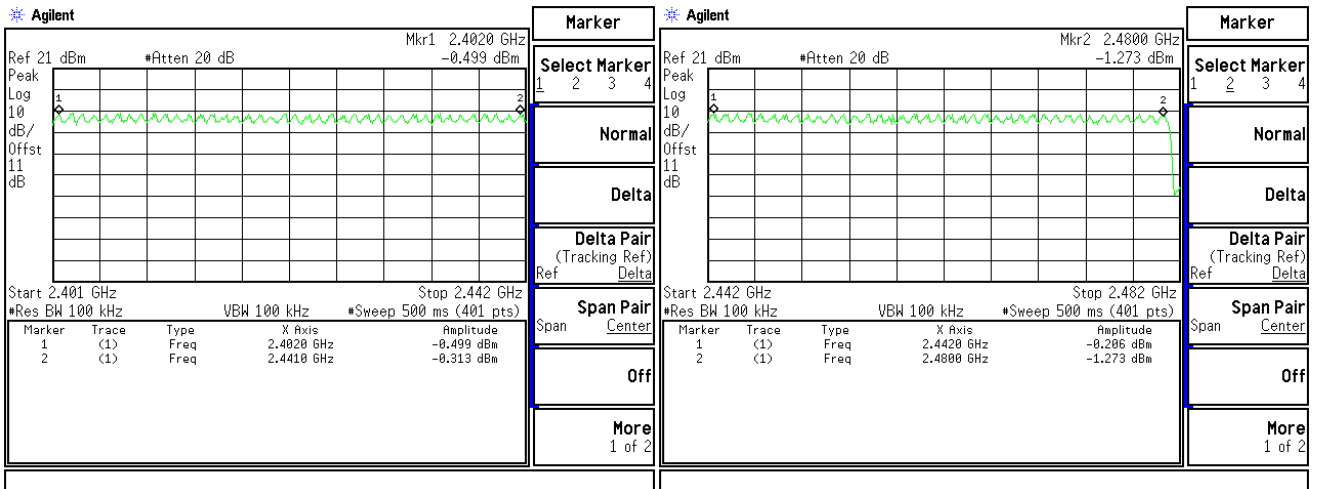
Agilent

Mkr1 2.4020 GHz
Ref 21 dBm #Atten 20 dB -0.499 dBm
Peak
Log
10
dB/
Offst
11
dB

1 2

Start 2.401 GHz Stop 2.442 GHz
#Res BW 100 kHz VBW 100 kHz #Sweep 500 ms (401 pts)

| Marker | Trace | Type | X Axis | Amplitude |
|---|---|---|---|---|
| 1 | (1) | Freq | 2.4020 GHz | -0.499 dBm |
| 2 | (1) | Freq | 2.4410 GHz | -0.313 dBm |

Marker

Select Marker
1 2 3 4

Normal

Delta

Delta Pair
(Tracking Ref)
Ref Delta

Span Pair
Span Center

Off

More
1 of 2

Agilent

Mkr2 2.4800 GHz
Ref 21 dBm #Atten 20 dB -1.273 dBm
Peak
Log
10
dB/
Offst
11
dB

1 2

Start 2.442 GHz Stop 2.482 GHz
#Res BW 100 kHz VBW 100 kHz #Sweep 500 ms (401 pts)

| Marker | Trace | Type | X Axis | Amplitude |
|---|---|---|---|---|
| 1 | (1) | Freq | 2.4420 GHz | -0.206 dBm |
| 2 | (1) | Freq | 2.4800 GHz | -1.273 dBm |

Marker

Select Marker
1 2 3 4

Normal

Delta

Delta Pair
(Tracking Ref)
Ref Delta

Span Pair
Span Center

Off

More
1 of 2